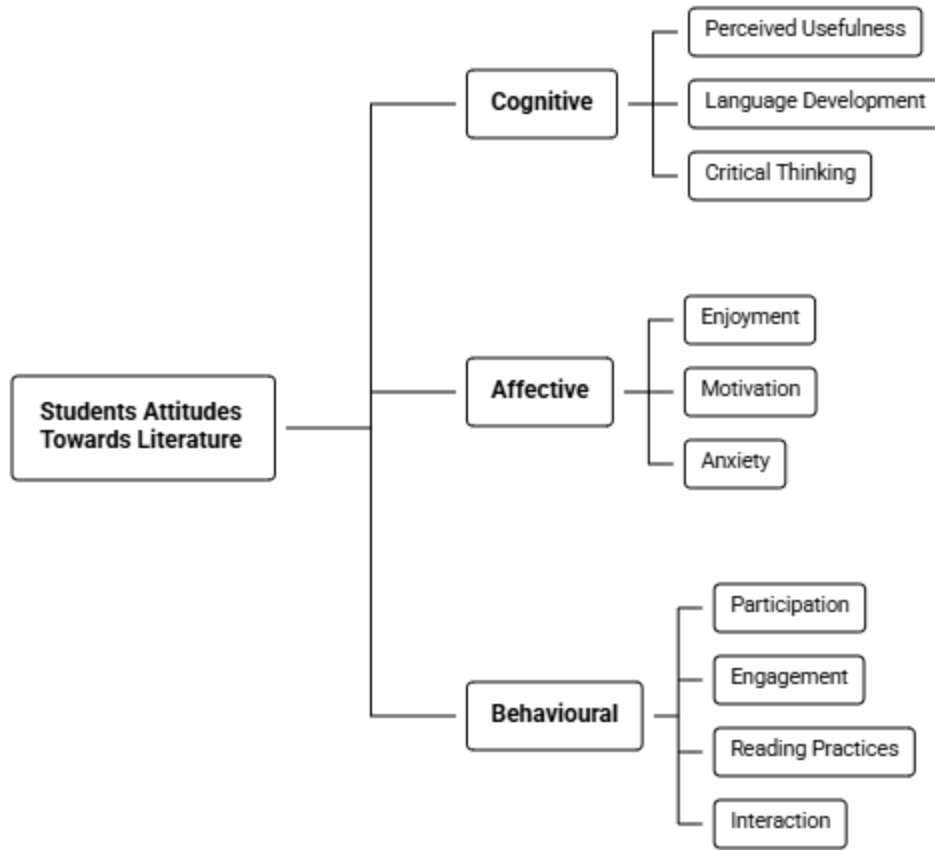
Students Attitudes Towards Literature

Cognitive

Perceived Usefulness

Language Development

Critical Thinking

Affective

Enjoyment

Motivation

Anxiety

Behavioural

Participation

Engagement

Reading Practices

Interaction